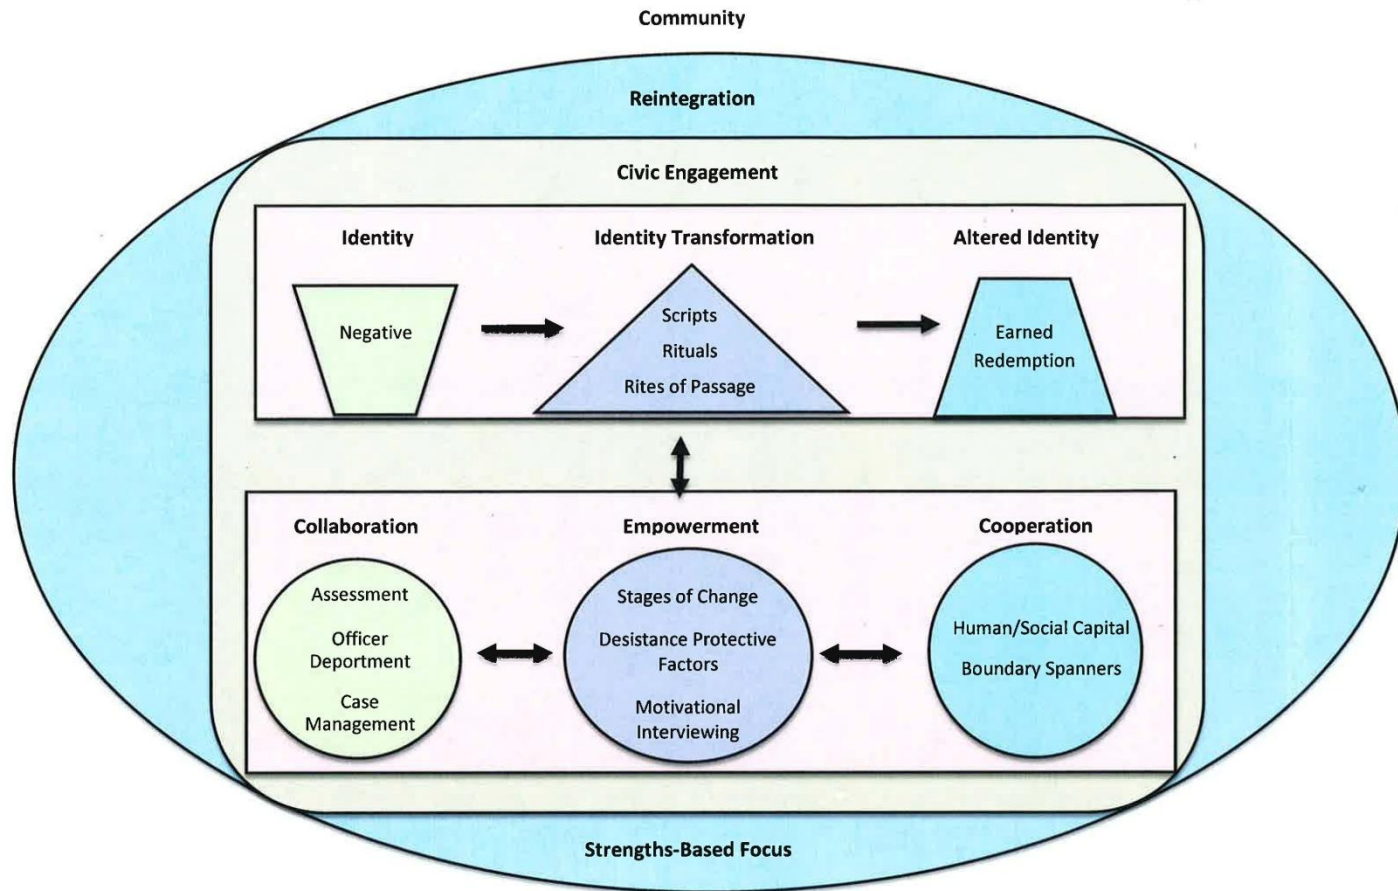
Community

Reintegration

Civic Engagement

Identity

Negative

Identity Transformation

Scripts

Rituals

Rites of Passage

Altered Identity

Earned Redemption

Collaboration

Assessment

Officer Deportment

Case Management

Empowerment

Stages of Change

Desistance Protective Factors

Motivational Interviewing

Cooperation

Human/Social Capital

Boundary Spanners

Strengths-Based Focus